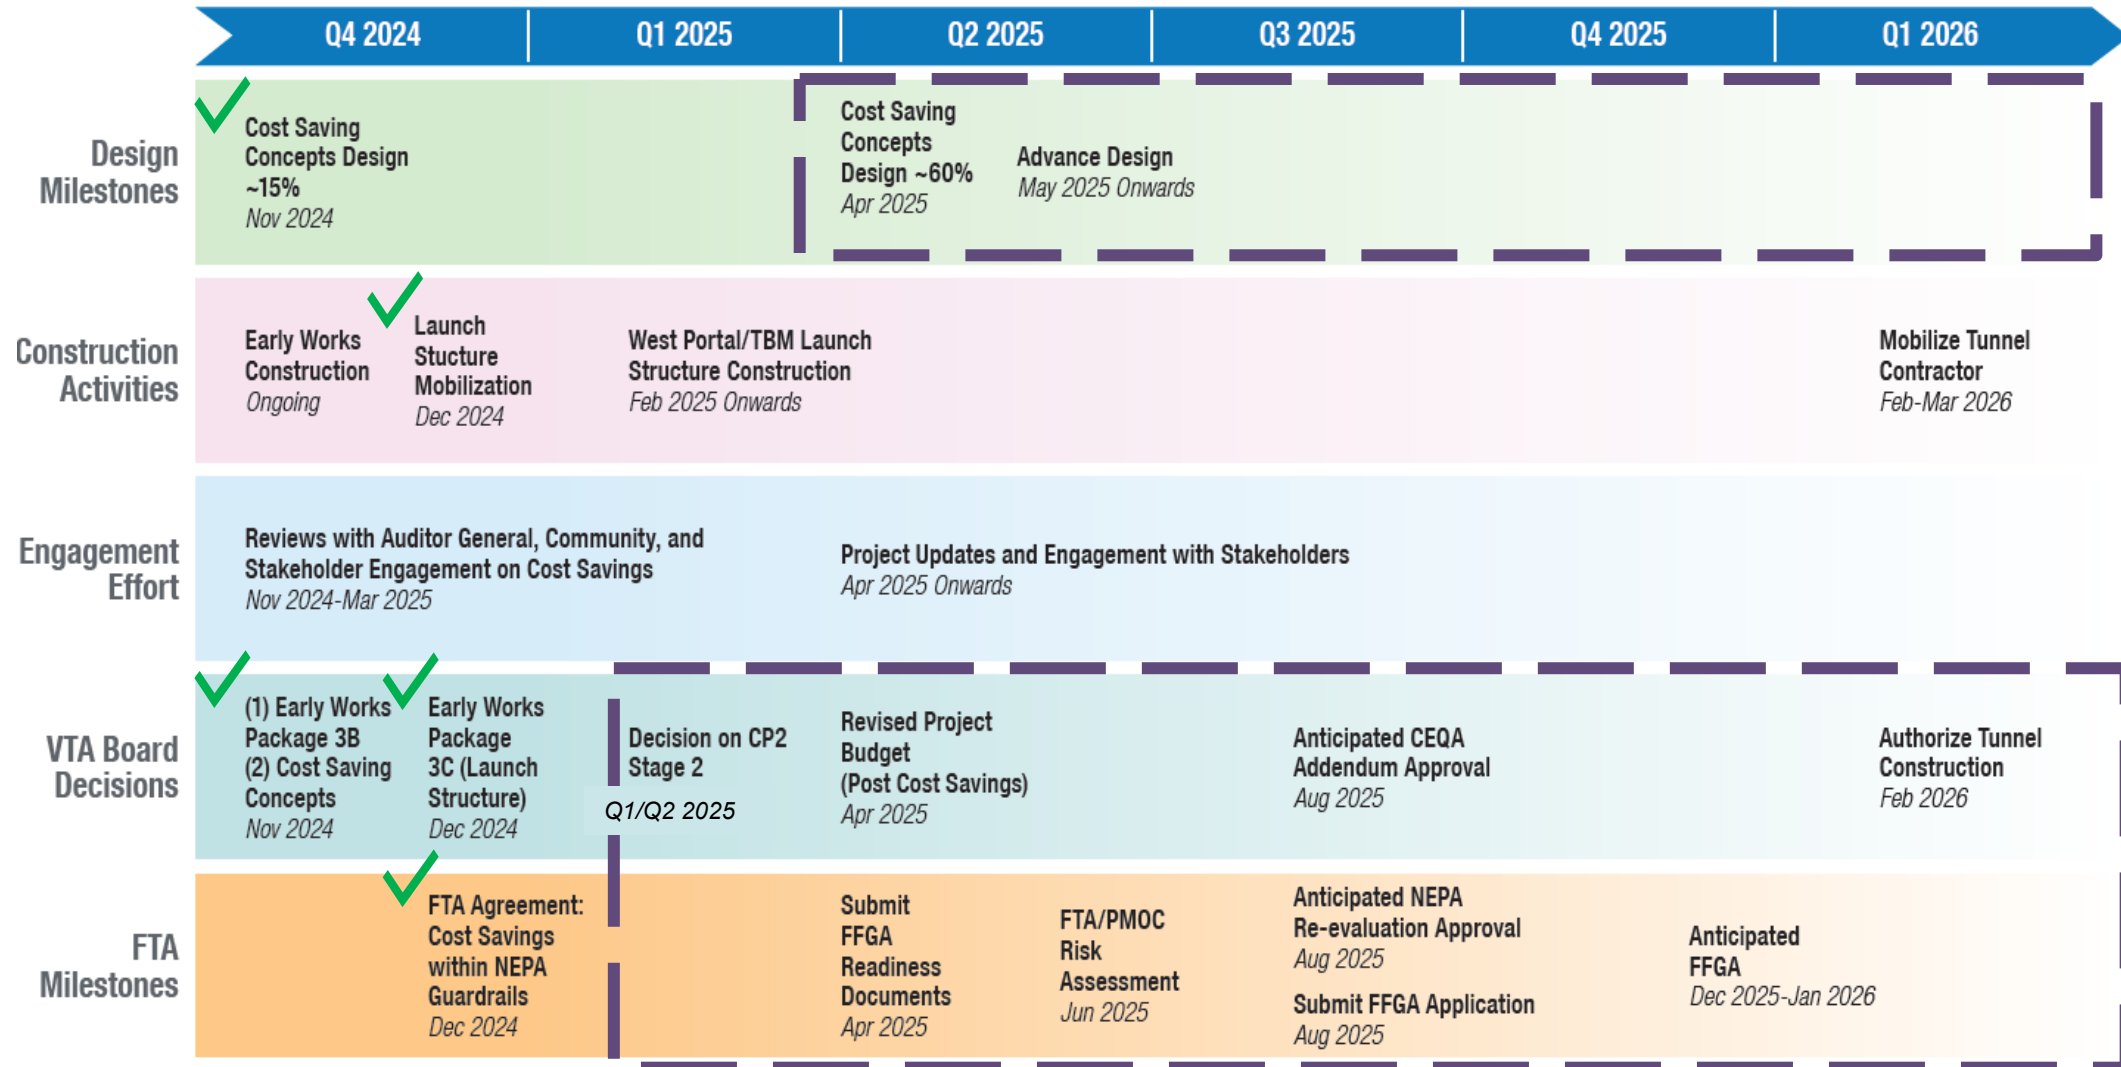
| | Q4 2024 | Q1 2025 | Q2 2025 | Q3 2025 | Q4 2025 | Q1 2026 |
|---|---|---|---|---|---|---|

Design Milestones

Cost Saving Concepts Design ~15% *Nov 2024*

Cost Saving Concepts Design ~60% *Apr 2025*

Advance Design *May 2025 Onwards*

Construction Activities

Early Works Construction *Ongoing*

Launch Stucture Mobilization *Dec 2024*

West Portal/TBM Launch Structure Construction *Feb 2025 Onwards*

Mobilize Tunnel Contractor *Feb-Mar 2026*

Engagement Effort

Reviews with Auditor General, Community, and Stakeholder Engagement on Cost Savings *Nov 2024-Mar 2025*

Project Updates and Engagement with Stakeholders *Apr 2025 Onwards*

VTA Board Decisions

(1) Early Works Package 3B (2) Cost Saving Concepts *Nov 2024*

Early Works Package 3C (Launch Structure) *Dec 2024*

Decision on CP2 Stage 2 *Q1/Q2 2025*

Revised Project Budget (Post Cost Savings) *Apr 2025*

Anticipated CEQA Addendum Approval *Aug 2025*

Authorize Tunnel Construction *Feb 2026*

FTA Milestones

FTA Agreement: Cost Savings within NEPA Guardrails *Dec 2024*

Submit FFGA Readiness Documents *Apr 2025*

FTA/PMOC Risk Assessment *Jun 2025*

Anticipated NEPA Re-evaluation Approval *Aug 2025*

Submit FFGA Application *Aug 2025*

Anticipated FFGA *Dec 2025-Jan 2026*